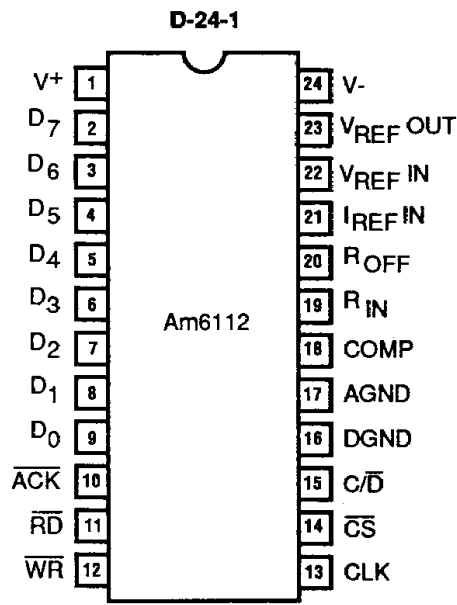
D-24-1

V+ 1
$D_7$ 2
$D_6$ 3
$D_5$ 4
$D_4$ 5
$D_3$ 6
$D_2$ 7
$D_1$ 8
$D_0$ 9
$\overline{ACK}$ 10
$\overline{RD}$ 11
$\overline{WR}$ 12

Am6112

24 V-
23 $V_{REF}$ OUT
22 $V_{REF}$ IN
21 $I_{REF}$ IN
20 $R_{OFF}$
19 $R_{IN}$
18 COMP
17 AGND
16 DGND
15 C/$\overline{D}$
14 $\overline{CS}$
13 CLK